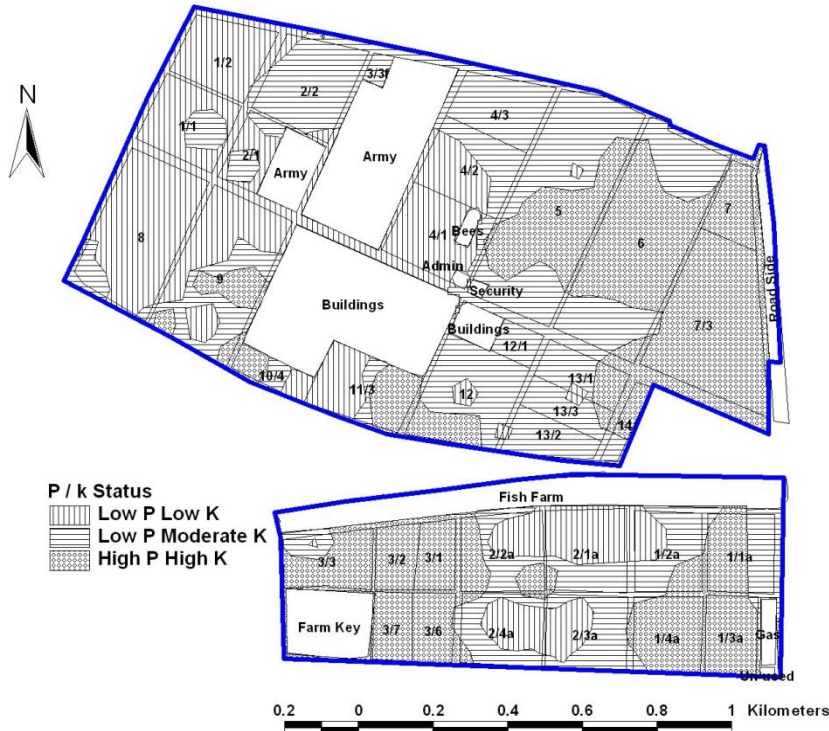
N

1/2
3/3f
2/2
1/1
2/1
Army
Army
4/3
4/2
Bees
4/1
5
6
7
8
Admin
Security
9
Buildings
Buildings
12/1
7/3
Road Side
10/4
11/3
12
13/1
13/3
13/2
14

P / k Status
Low P Low K
Low P Moderate K
High P High K

Fish Farm
3/3
3/2
3/1
2/2a
2/1a
1/2a
1/1a
Farm Key
3/7
3/6
2/4a
2/3a
1/4a
1/3a
Gas
Un-used

0.2 0 0.2 0.4 0.6 0.8 1 Kilometers